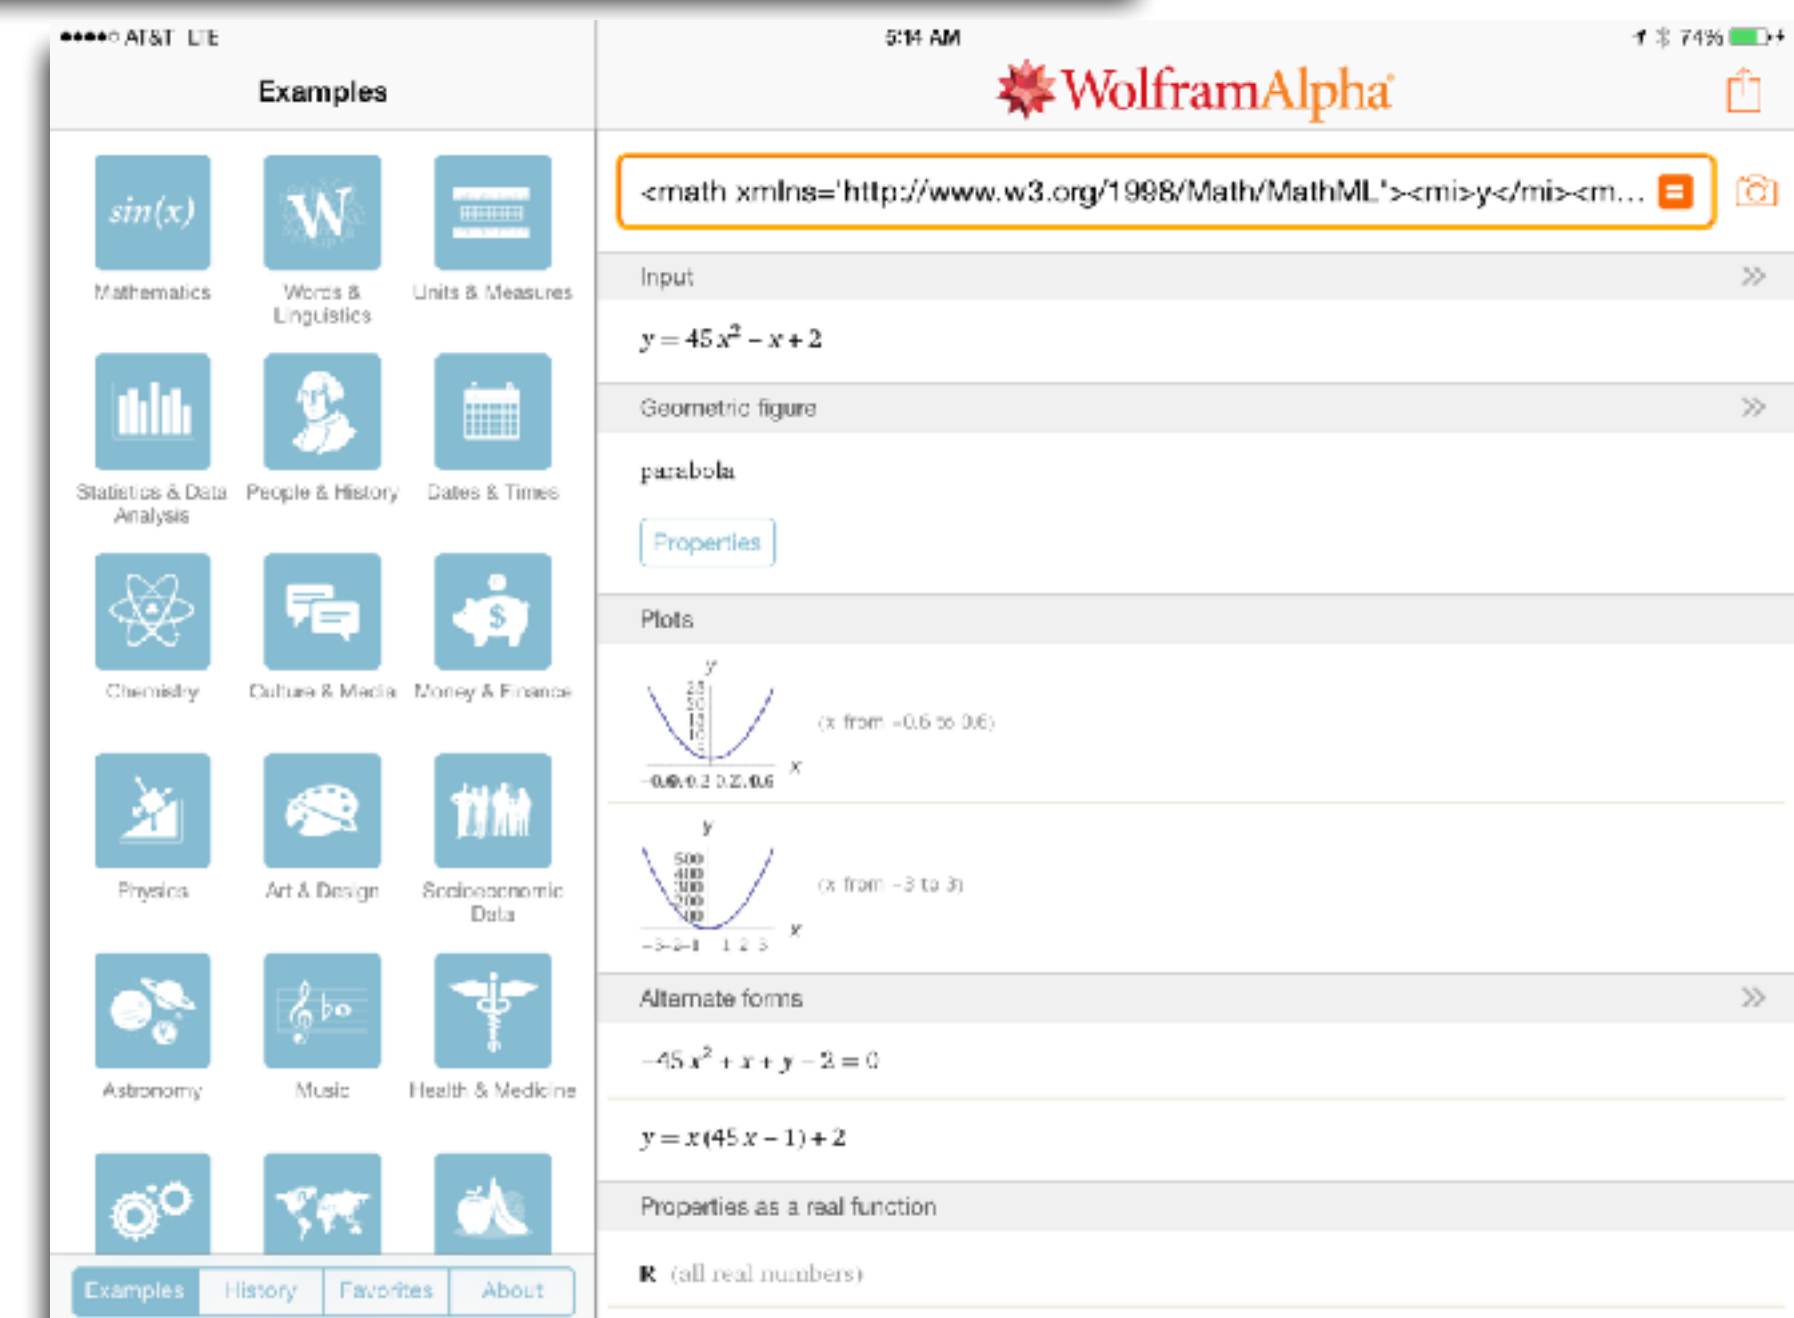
●●●●○ AT&T LTE
5:14 AM
74%

Examples

WolframAlpha

$sin(x)$
Mathematics

W
Words & Linguistics

Units & Measures

Statistics & Data Analysis

People & History

Dates & Times

Chemistry

Culture & Media

Money & Finance

Physics

Art & Design

Socioeconomic Data

Astronomy

Music

Health & Medicine

Examples | History | Favorites | About

<math xmlns='http://www.w3.org/1998/Math/MathML'><mi>y</mi><m...

Input

$y = 45x^2 - x + 2$

Geometric figure

parabola

Properties

Plots

(x from −0.6 to 0.6)

(x from −3 to 3)

Alternate forms

$-45x^2 + x + y - 2 = 0$

$y = x(45x - 1) + 2$

Properties as a real function

$\mathbb{R}$ (all real numbers)